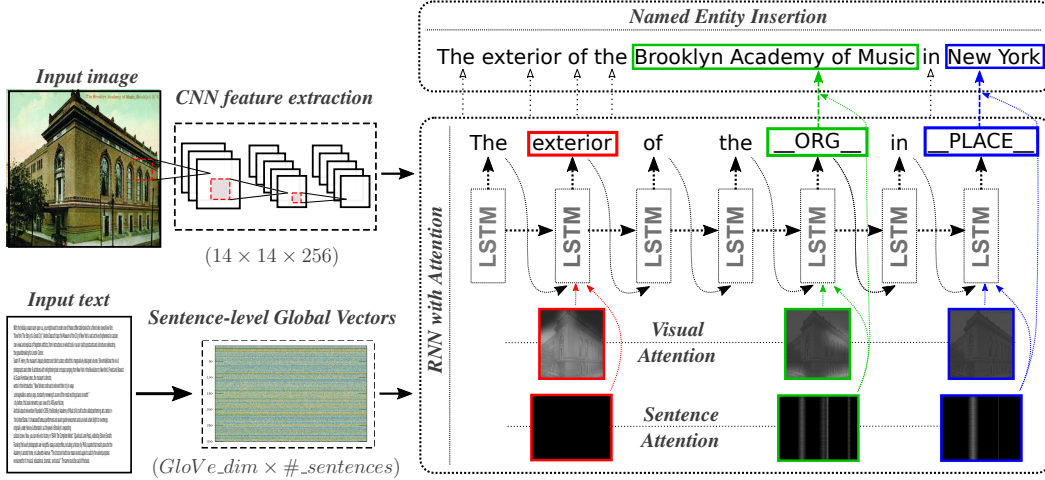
Named Entity Insertion

The exterior of the Brooklyn Academy of Music in New York

Input image

CNN feature extraction

$(14 \times 14 \times 256)$

RNN with Attention

The exterior of the __ORG__ in __PLACE__

LSTM LSTM LSTM LSTM LSTM LSTM LSTM

Input text

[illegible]

Sentence-level Global Vectors

Visual Attention

Sentence Attention

$(GloVe\_dim \times \#\_sentences)$